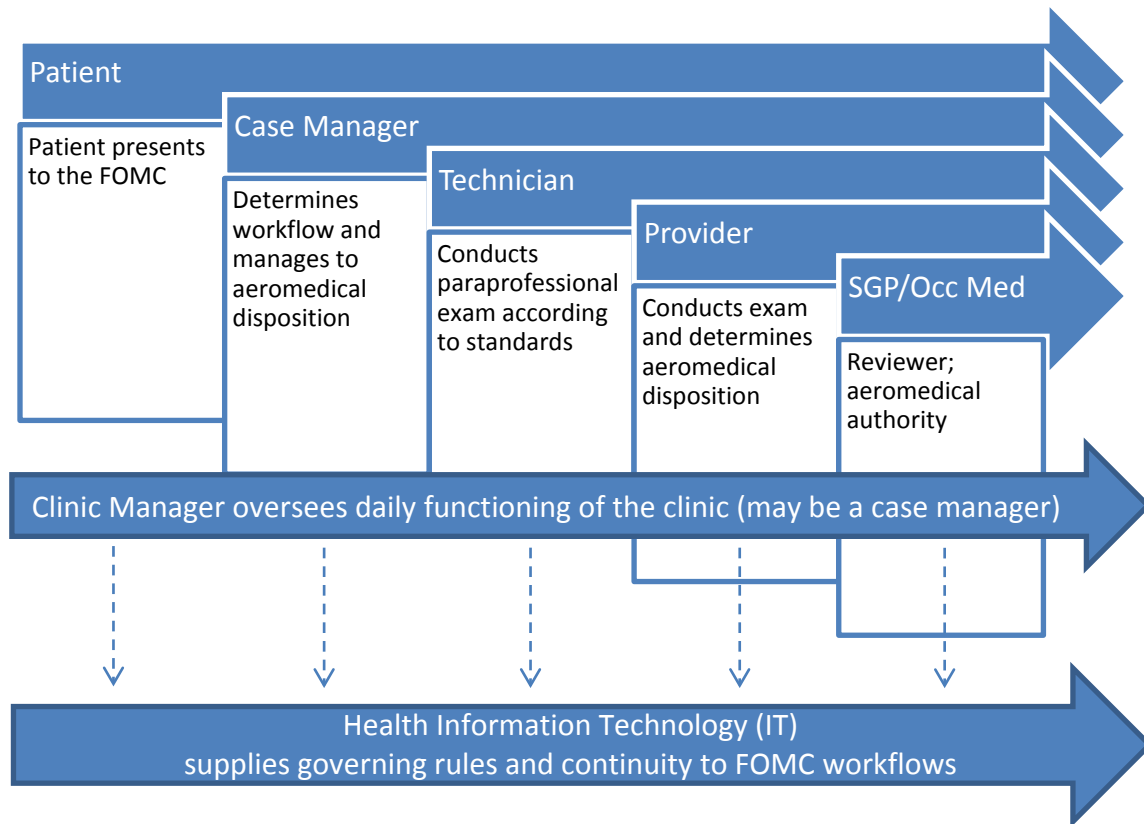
Patient

Patient presents to the FOMC

Case Manager

Determines workflow and manages to aeromedical disposition

Technician

Conducts paraprofessional exam according to standards

Provider

Conducts exam and determines aeromedical disposition

SGP/Occ Med

Reviewer; aeromedical authority

Clinic Manager oversees daily functioning of the clinic (may be a case manager)

Health Information Technology (IT)
supplies governing rules and continuity to FOMC workflows